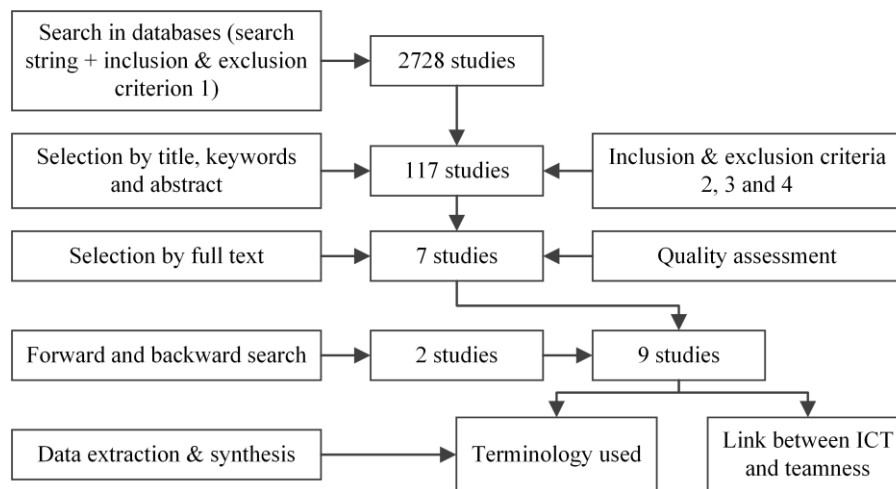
Search in databases (search string + inclusion & exclusion criterion 1)

2728 studies

Selection by title, keywords and abstract

117 studies

Inclusion & exclusion criteria 2, 3 and 4

Selection by full text

7 studies

Quality assessment

Forward and backward search

2 studies

9 studies

Data extraction & synthesis

Terminology used

Link between ICT and teamness